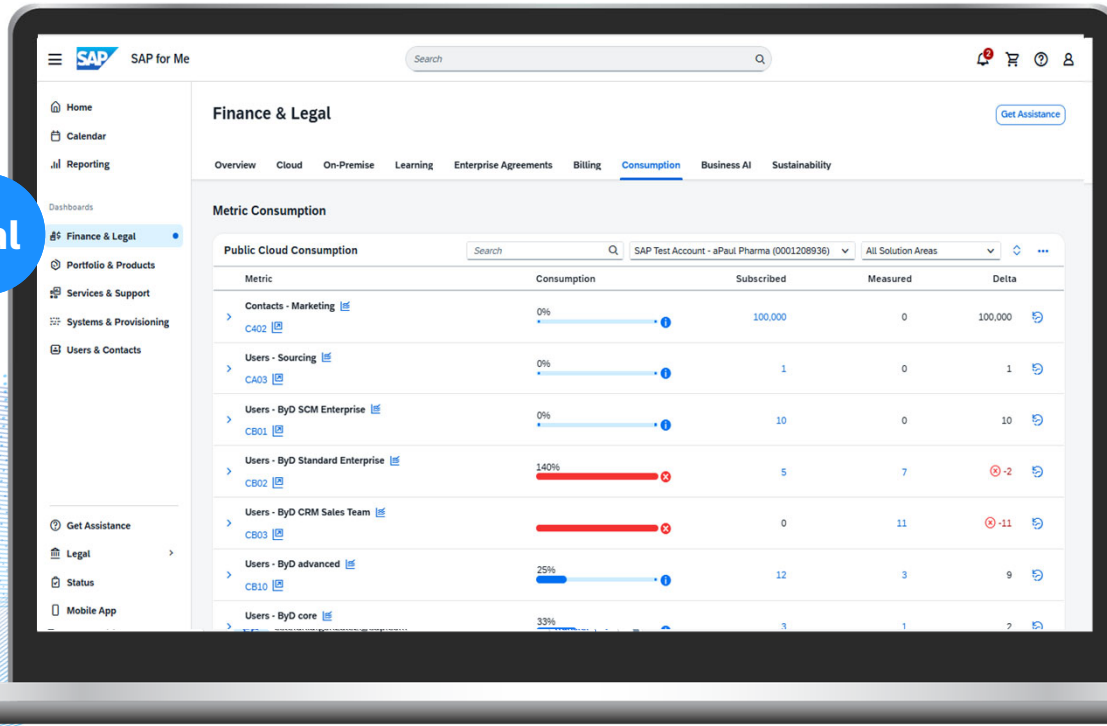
SAP SAP for Me

Search

2

Home
Calendar
Reporting

Dashboards

Finance & Legal
Portfolio & Products
Services & Support
Systems & Provisioning
Users & Contacts

Get Assistance
Legal
Status
Mobile App

al

Finance & Legal

Get Assistance

Overview Cloud On-Premise Learning Enterprise Agreements Billing Consumption Business AI Sustainability

Metric Consumption

Public Cloud Consumption

Search

SAP Test Account - aPaul Pharma (0001208936)

All Solution Areas

| Metric | Consumption | Subscribed | Measured | Delta |
|---|---|---|---|---|
| Contacts - Marketing C402 | 0% | 100,000 | 0 | 100,000 |
| Users - Sourcing CA03 | 0% | 1 | 0 | 1 |
| Users - ByD SCM Enterprise CB01 | 0% | 10 | 0 | 10 |
| Users - ByD Standard Enterprise CB02 | 140% | 5 | 7 | -2 |
| Users - ByD CRM Sales Team CB03 | | 0 | 11 | -11 |
| Users - ByD advanced CB10 | 25% | 12 | 3 | 9 |
| Users - ByD core | 33% | 3 | 1 | 2 |